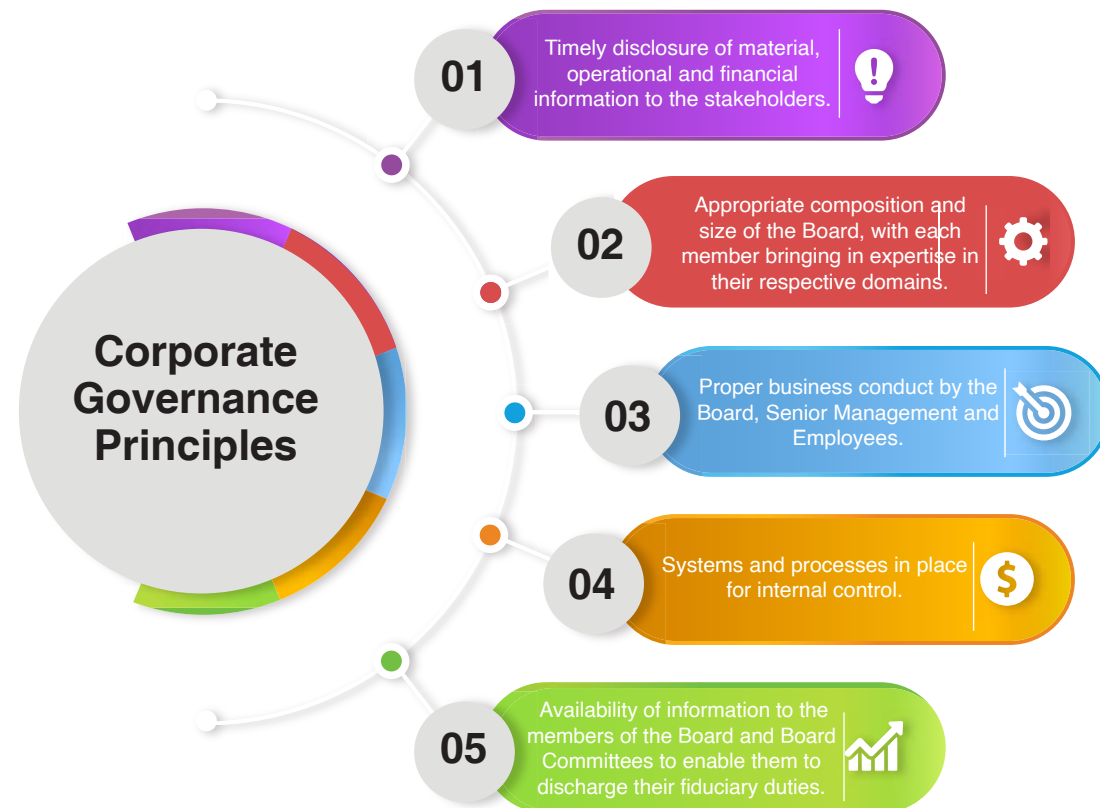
Corporate Governance Principles

01
Timely disclosure of material, operational and financial information to the stakeholders.

02
Appropriate composition and size of the Board, with each member bringing in expertise in their respective domains.

03
Proper business conduct by the Board, Senior Management and Employees.

04
Systems and processes in place for internal control.

$

05
Availability of information to the members of the Board and Board Committees to enable them to discharge their fiduciary duties.